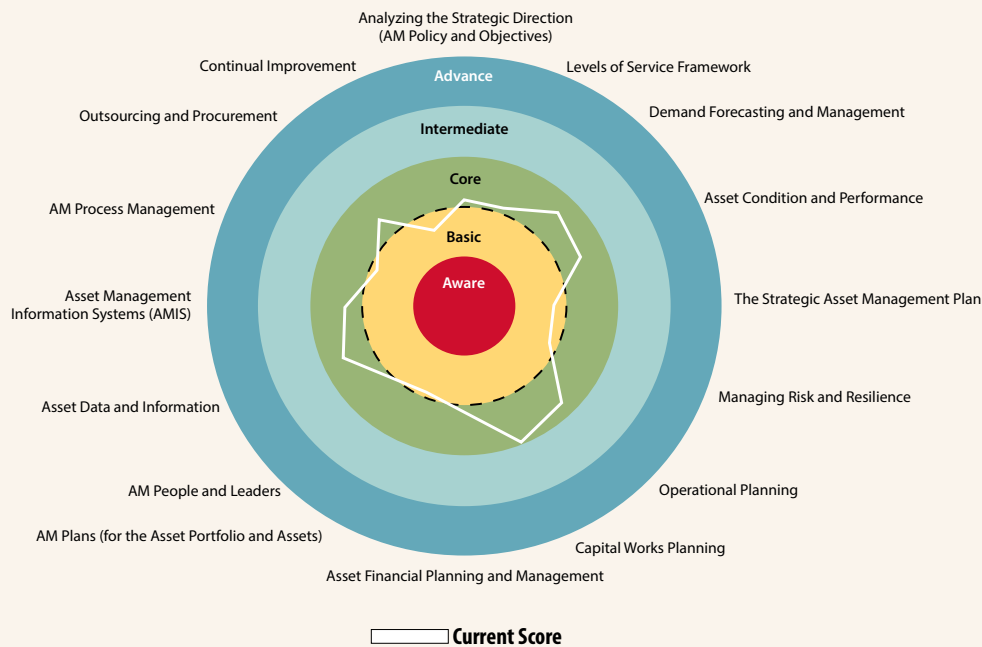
Analyzing the Strategic Direction (AM Policy and Objectives)

Levels of Service Framework

Demand Forecasting and Management

Asset Condition and Performance

The Strategic Asset Management Plan

Managing Risk and Resilience

Operational Planning

Capital Works Planning

Asset Financial Planning and Management

AM Plans (for the Asset Portfolio and Assets)

AM People and Leaders

Asset Data and Information

Asset Management Information Systems (AMIS)

AM Process Management

Outsourcing and Procurement

Continual Improvement

Advance

Intermediate

Core

Basic

Aware

Current Score